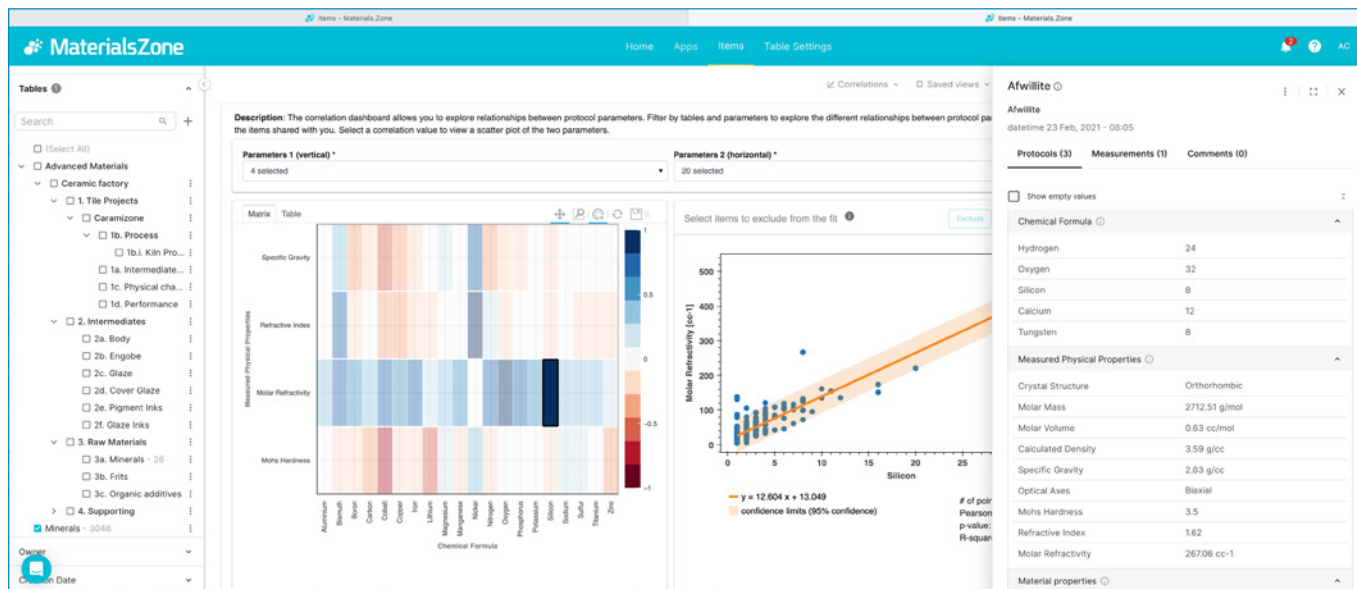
Items - Materials.Zone

Items - Materials.Zone

MaterialsZone

Home Apps Items Table Settings

AC

Tables

Search

(Select All)

Advanced Materials

Ceramic factory

1. Tile Projects

Caramizone

1b. Process

1b.i. Kiln Pro...

1a. Intermediate...

1c. Physical cha...

1d. Performance

2. Intermediates

2a. Body

2b. Engobe

2c. Glaze

2d. Cover Glaze

2e. Pigment Inks

2f. Glaze Inks

3. Raw Materials

3a. Minerals - 26

3b. Frits

3c. Organic additives

4. Supporting

Minerals - 3046

Owner

Creation Date

Correlations

Saved views

Description: The correlation dashboard allows you to explore relationships between protocol parameters. Filter by tables and parameters to explore the different relationships between protocol pa the items shared with you. Select a correlation value to view a scatter plot of the two parameters.

Parameters 1 (vertical) *

4 selected

Parameters 2 (horizontal) *

20 selected

Matrix Table

Specific Gravity

Refractive Index

Molar Refractivity

Mohs Hardness

Measured Physical Properties

Aluminium Bismuth Boron Carbon Cobalt Copper Iron Lithium Magnesium Manganese Molar Nitrogen Oxygen Phosphorus Potassium Silicon Sodium Sulfur Titanium Zinc

Chemical Formula

1

0.5

0

-0.5

-1

Select items to exclude from the fit

Exclude

Molar Refractivity [cc-1]

500

400

300

200

100

0

0 5 10 15 20 25

Silicon

y = 12.604 x + 13.049

confidence limits (95% confidence)

# of poi
Pearson
p-value:
R-squar

Afwillite

Afwillite

datetime 23 Feb, 2021 - 08:05

Protocols (3) Measurements (1) Comments (0)

Show empty values

Chemical Formula

| | |
|---|---|
| Hydrogen | 24 |
| Oxygen | 32 |
| Silicon | 8 |
| Calcium | 12 |
| Tungsten | 8 |

Measured Physical Properties

| | |
|---|---|
| Crystal Structure | Orthorhombic |
| Molar Mass | 2712.51 g/mol |
| Molar Volume | 0.63 cc/mol |
| Calculated Density | 3.59 g/cc |
| Specific Gravity | 2.63 g/cc |
| Optical Axes | Biaxial |
| Mohs Hardness | 3.5 |
| Refractive Index | 1.62 |
| Molar Refractivity | 267.06 cc-1 |

Material properties